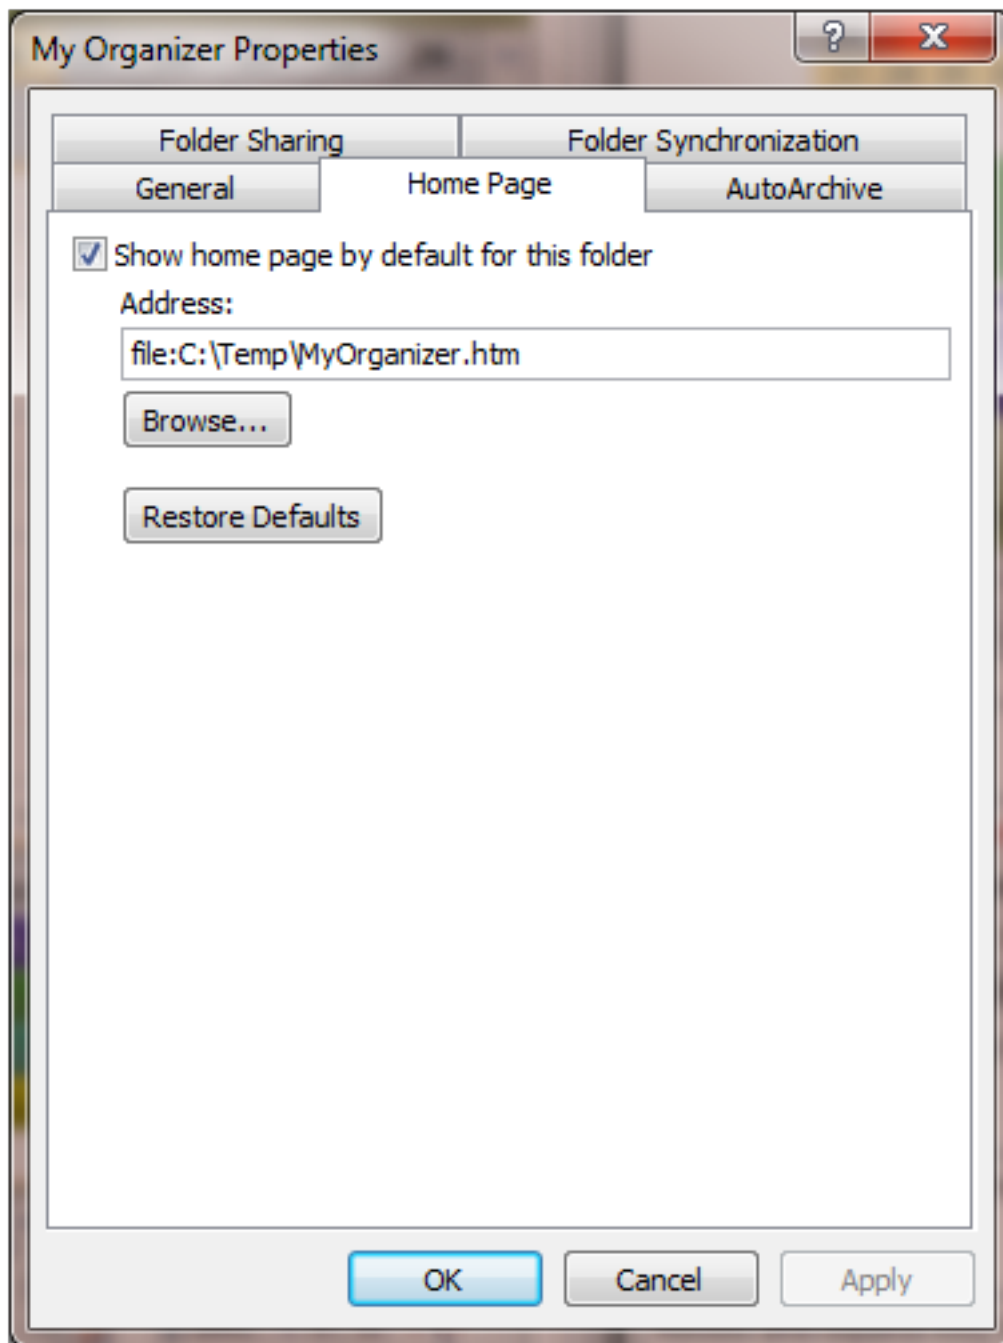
My Organizer Properties

?

X

Folder Sharing

Folder Synchronization

General

Home Page

AutoArchive

Show home page by default for this folder

Address:

file:C:\Temp\MyOrganizer.htm

Browse...

Restore Defaults

OK

Cancel

Apply